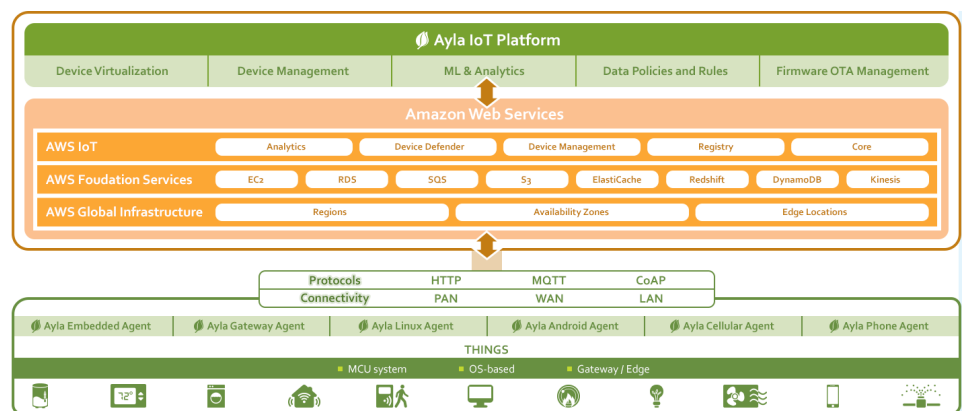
Ayla IoT Platform

Device Virtualization | Device Management | ML & Analytics | Data Policies and Rules | Firmware OTA Management

Amazon Web Services

AWS IoT: Analytics | Device Defender | Device Management | Registry | Core

AWS Foudation Services: EC2 | RDS | SQS | S3 | ElastiCache | Redshift | DynamoDB | Kinesis

AWS Global Infrastructure: Regions | Availability Zones | Edge Locations

| Protocols | HTTP | MQTT | CoAP |
|---|---|---|---|
| Connectivity | PAN | WAN | LAN |

Ayla Embedded Agent | Ayla Gateway Agent | Ayla Linux Agent | Ayla Android Agent | Ayla Cellular Agent | Ayla Phone Agent

THINGS

MCU system | OS-based | Gateway / Edge

72°